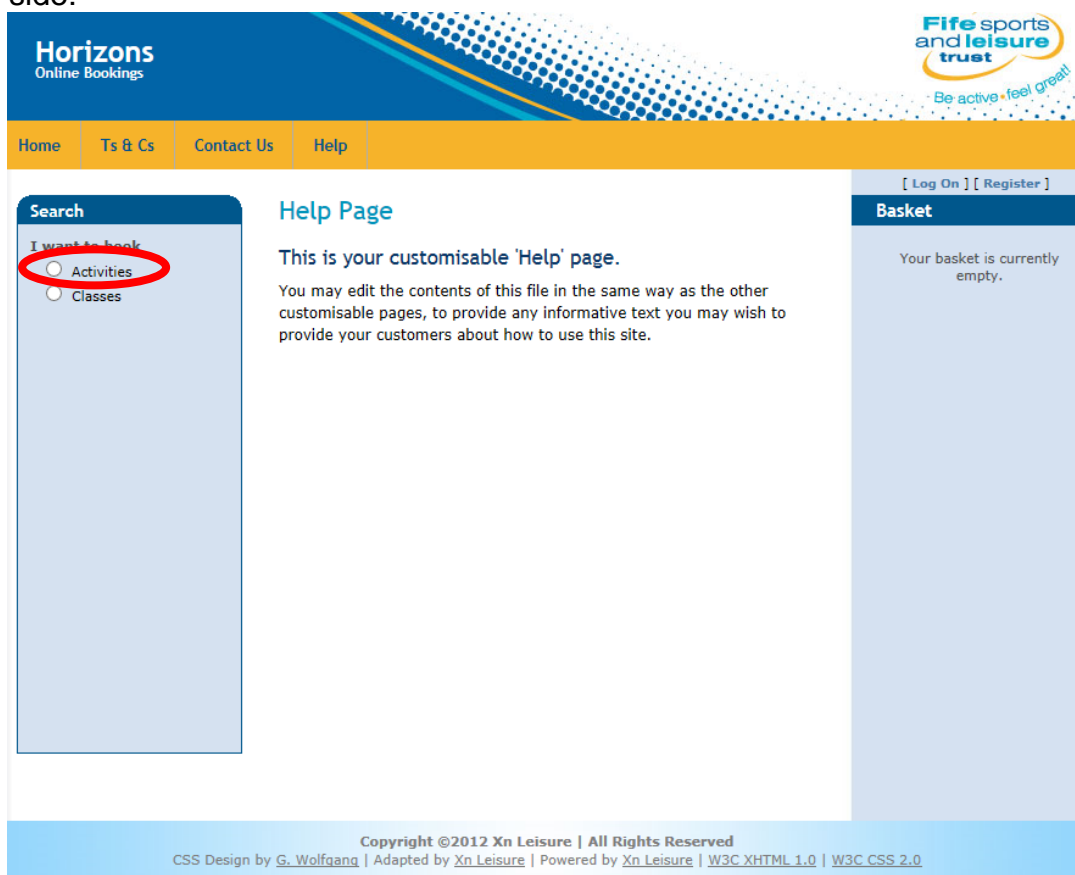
side.

Horizons
Online Bookings

Fife sports and leisure trust
Be active feel great!

Home | Ts & Cs | Contact Us | Help

[ Log On ] [ Register ]

Search

I want to book
Activities
Classes

Help Page

This is your customisable 'Help' page.

You may edit the contents of this file in the same way as the other customisable pages, to provide any informative text you may wish to provide your customers about how to use this site.

Basket

Your basket is currently empty.

Copyright ©2012 Xn Leisure | All Rights Reserved
CSS Design by G. Wolfgang | Adapted by Xn Leisure | Powered by Xn Leisure | W3C XHTML 1.0 | W3C CSS 2.0